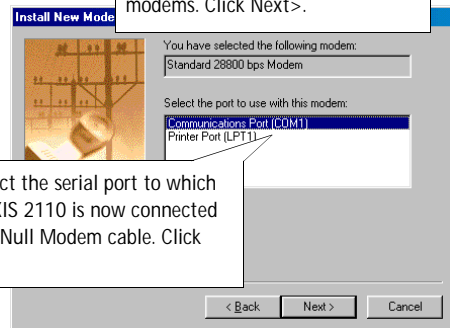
Install New Mode

modems. Click Next>.

You have selected the following modem:

Standard 28800 bps Modem

Select the port to use with this modem:

Communications Port (COM1)
Printer Port (LPT1)

ct the serial port to which
IS 2110 is now connected
Null Modem cable. Click

< Back
Next >
Cancel